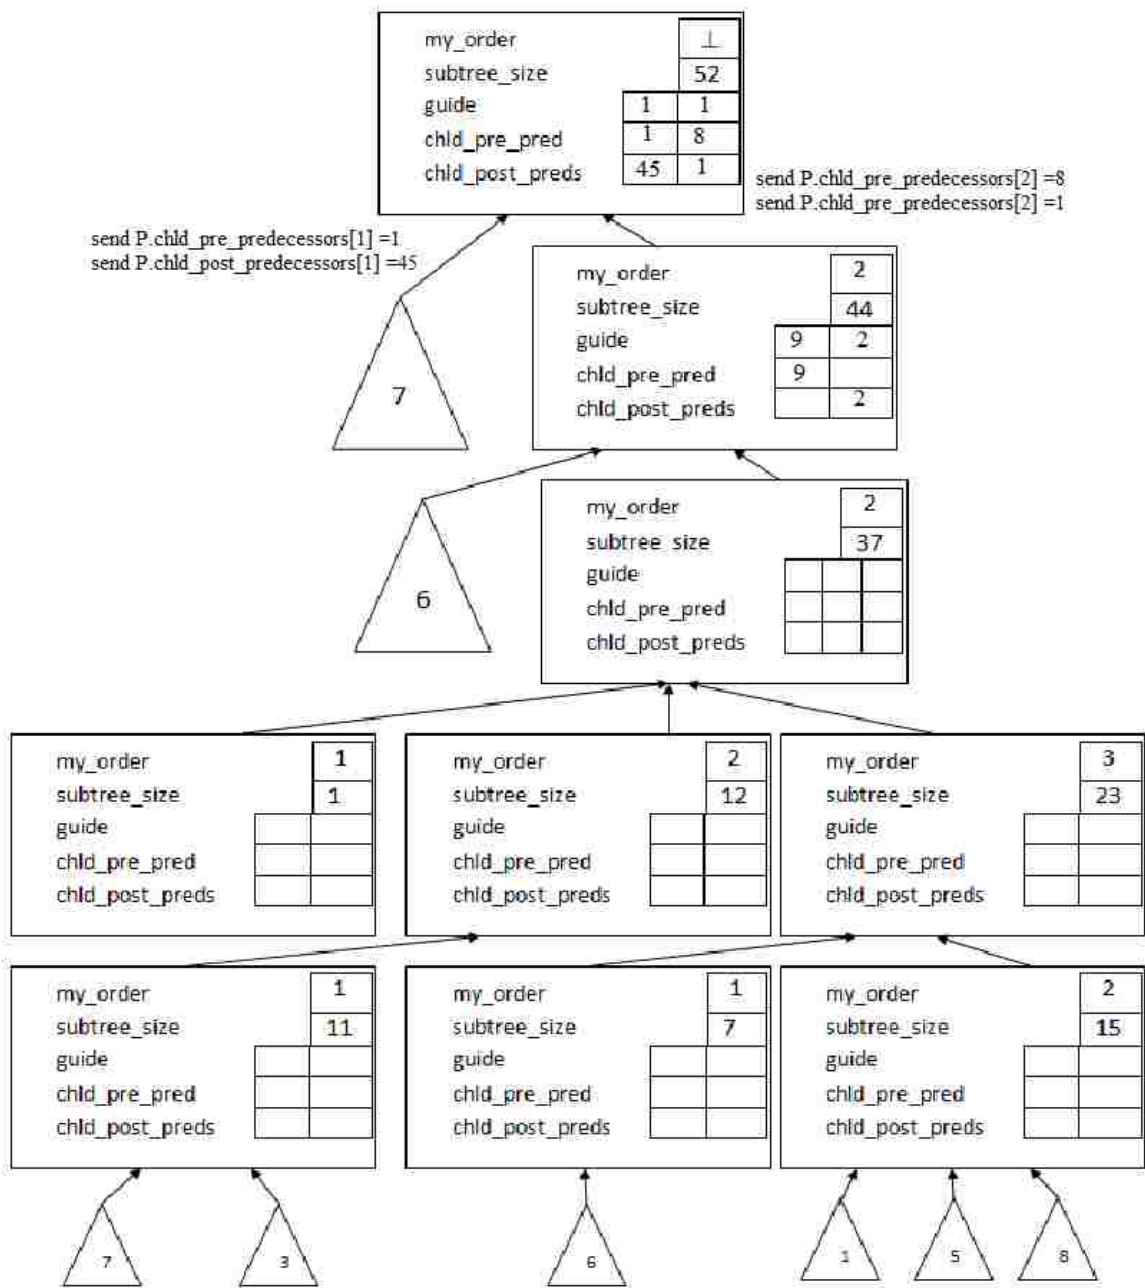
my_order ⊥
subtree_size 52
guide 1 1
chld_pre_pred 1 8
chld_post_preds 45 1

send P.chld_pre_predecessors[2] =8
send P.chld_pre_predecessors[2] =1

send P.chld_pre_predecessors[1] =1
send P.chld_post_predecessors[1] =45

7

my_order 2
subtree_size 44
guide 9 2
chld_pre_pred 9
chld_post_preds 2

6

my_order 2
subtree_size 37
guide
chld_pre_pred
chld_post_preds

my_order 1
subtree_size 1
guide
chld_pre_pred
chld_post_preds

my_order 2
subtree_size 12
guide
chld_pre_pred
chld_post_preds

my_order 3
subtree_size 23
guide
chld_pre_pred
chld_post_preds

my_order 1
subtree_size 11
guide
chld_pre_pred
chld_post_preds

my_order 1
subtree_size 7
guide
chld_pre_pred
chld_post_preds

my_order 2
subtree_size 15
guide
chld_pre_pred
chld_post_preds

7 3 6 1 5 8